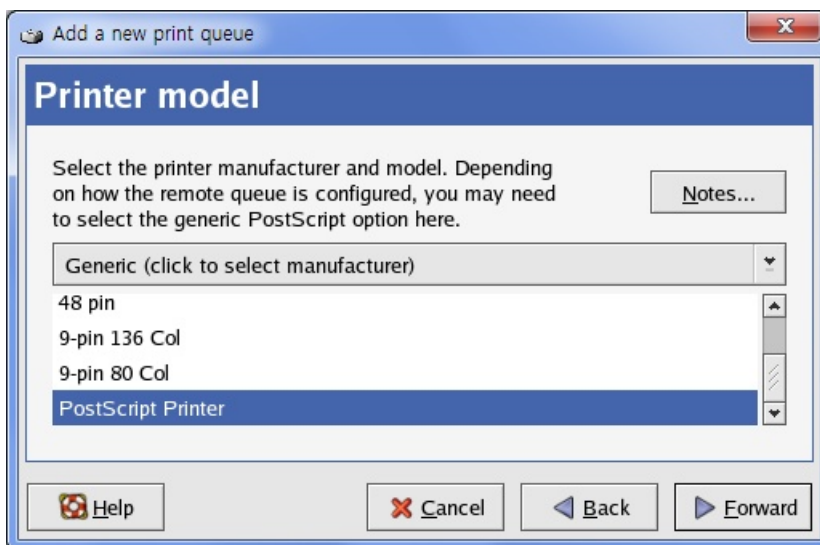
Add a new print queue

Printer model

Select the printer manufacturer and model. Depending on how the remote queue is configured, you may need to select the generic PostScript option here.

Notes...

Generic (click to select manufacturer)

48 pin
9-pin 136 Col
9-pin 80 Col
PostScript Printer

Help

Cancel

Back

Forward